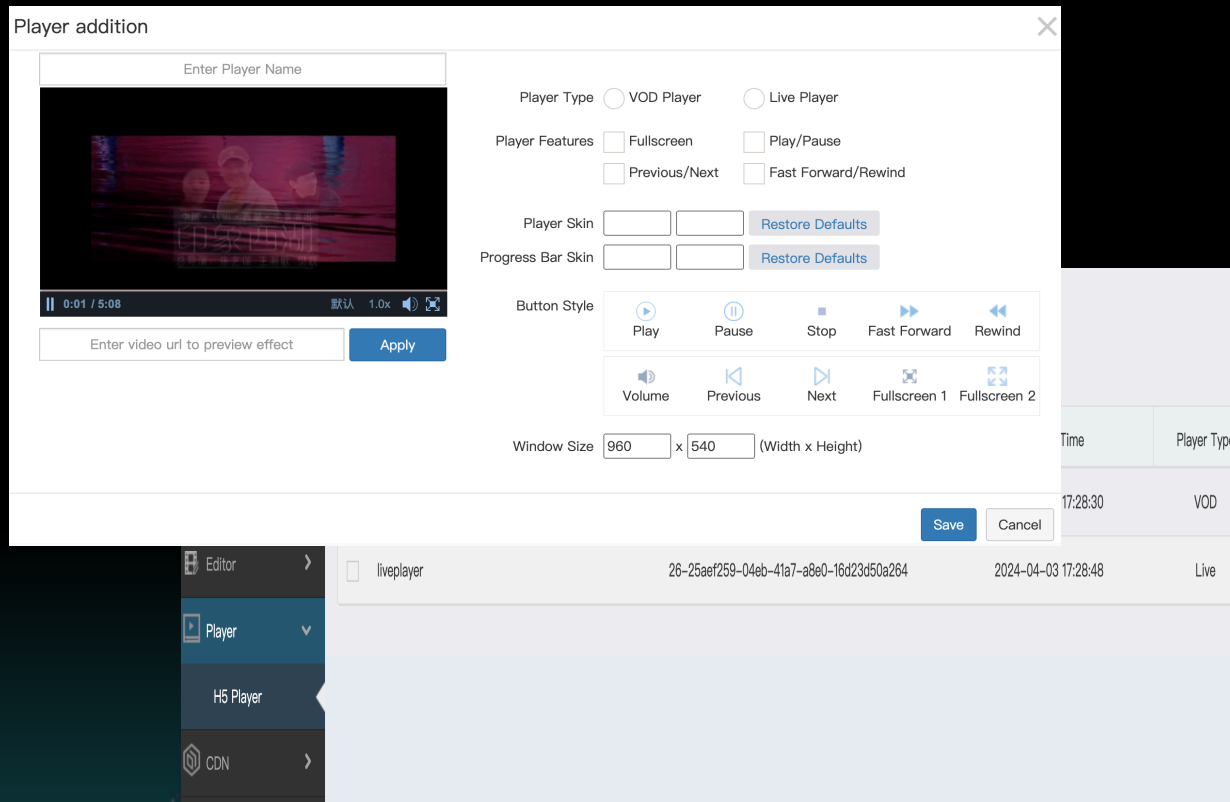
Player addition

Enter Player Name

0:01 / 5:08 默认 1.0x

Enter video url to preview effect
Apply

Player Type VOD Player Live Player

Player Features Fullscreen Play/Pause
Previous/Next Fast Forward/Rewind

Player Skin Restore Defaults
Progress Bar Skin Restore Defaults

Button Style
Play Pause Stop Fast Forward Rewind
Volume Previous Next Fullscreen 1 Fullscreen 2

Window Size 960 x 540 (Width x Height)

Save Cancel

Time Player Type
17:28:30 VOD

Editor
Player
H5 Player
CDN

liveplayer 26-25aef259-04eb-41a7-a8e0-16d23d50a264 2024-04-03 17:28:48 Live